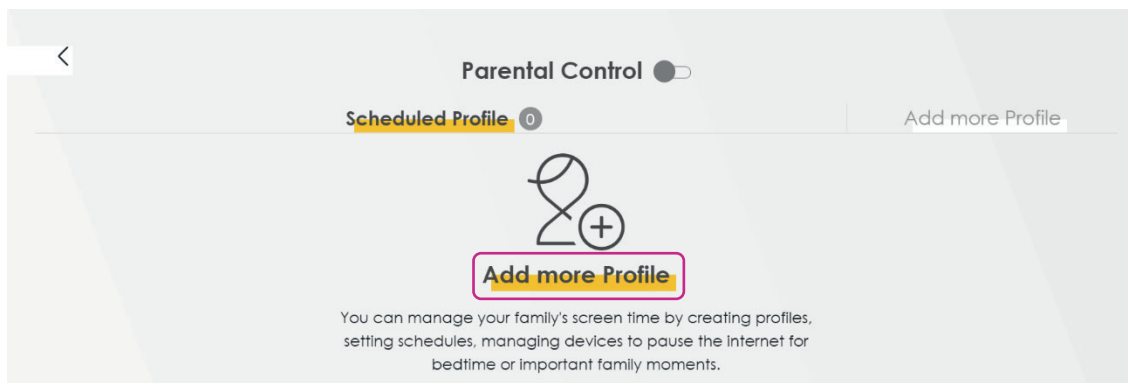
Parental Control

Scheduled Profile 0

Add more Profile

Add more Profile

You can manage your family's screen time by creating profiles, setting schedules, managing devices to pause the internet for bedtime or important family moments.